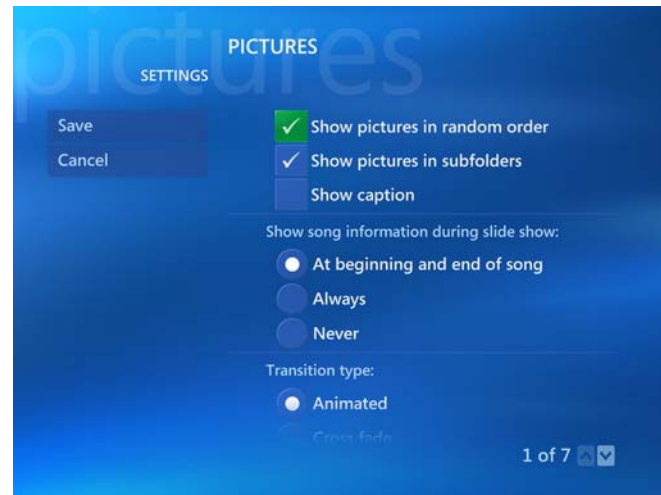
pictures

SETTINGS

PICTURES

Save

Cancel

✓ Show pictures in random order

✓ Show pictures in subfolders

Show caption

Show song information during slide show:

At beginning and end of song

Always

Never

Transition type:

Animated

Cross fade

1 of 7